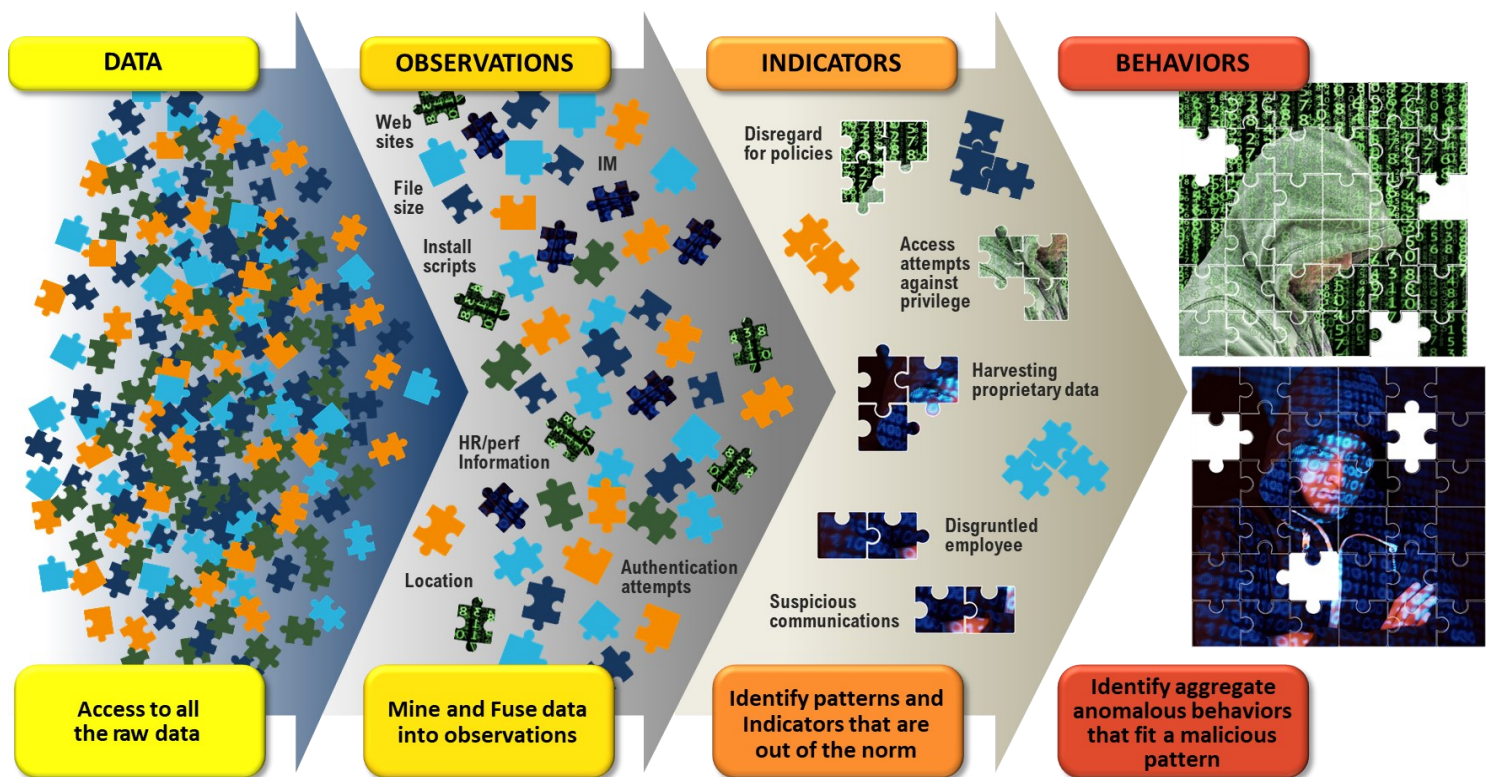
DATA

OBSERVATIONS

INDICATORS

BEHAVIORS

Web sites

File size

IM

Install scripts

HR/perf Information

Location

Authentication attempts

Disregard for policies

Access attempts against privilege

Harvesting proprietary data

Disgruntled employee

Suspicious communications

Access to all the raw data

Mine and Fuse data into observations

Identify patterns and Indicators that are out of the norm

Identify aggregate anomalous behaviors that fit a malicious pattern